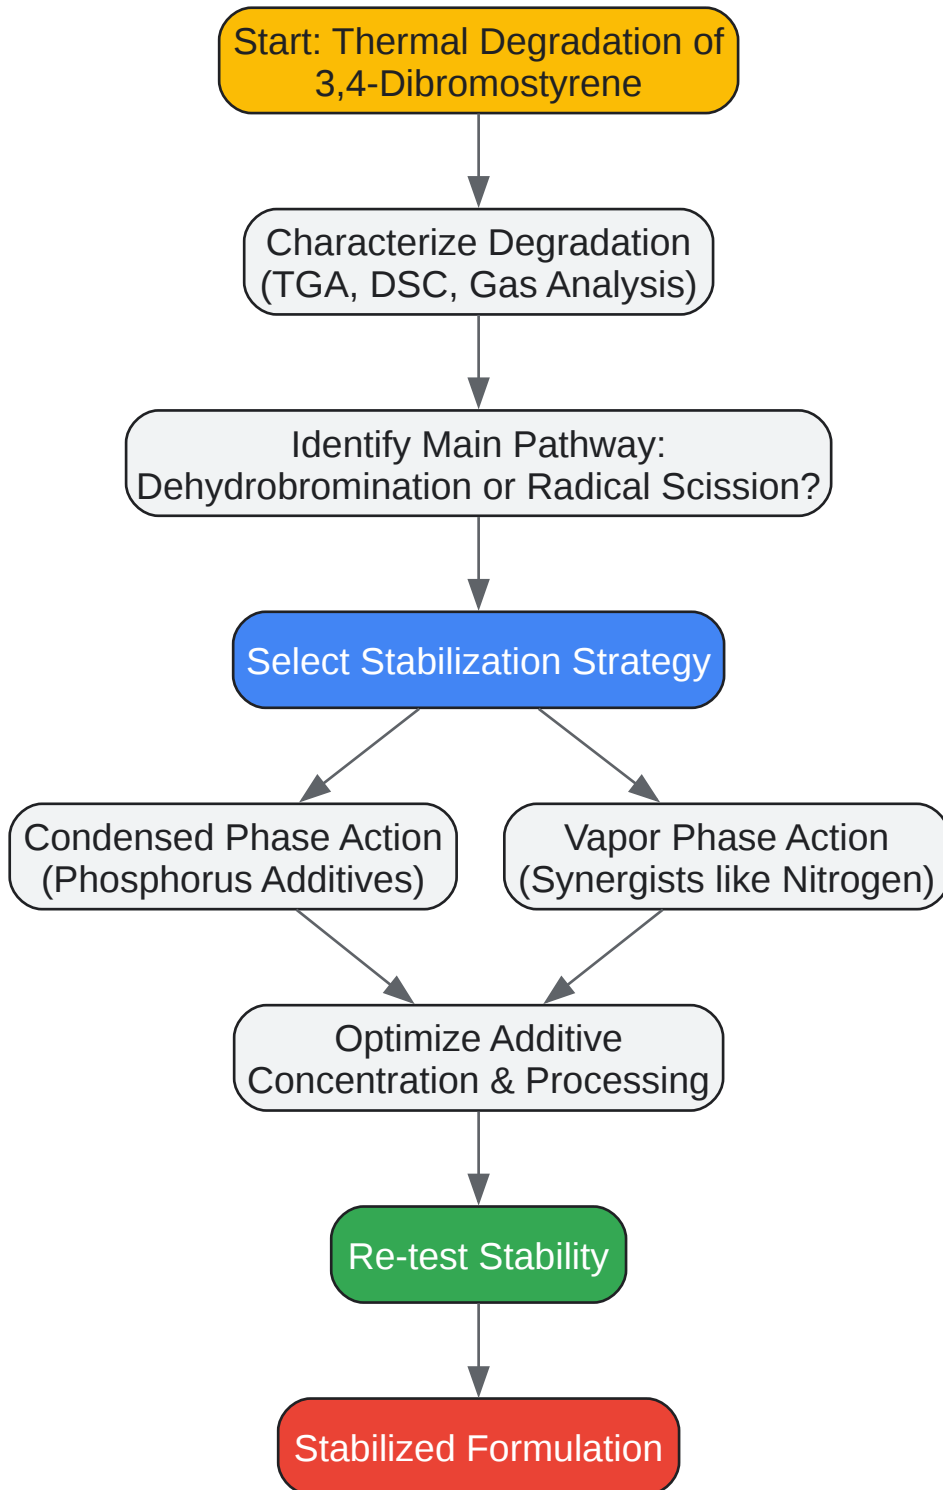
Start: Thermal Degradation of 3,4-Dibromostyrene

Characterize Degradation (TGA, DSC, Gas Analysis)

Identify Main Pathway: Dehydrobromination or Radical Scission?

Select Stabilization Strategy

Condensed Phase Action (Phosphorus Additives)

Vapor Phase Action (Synergists like Nitrogen)

Optimize Additive Concentration & Processing

Re-test Stability

Stabilized Formulation